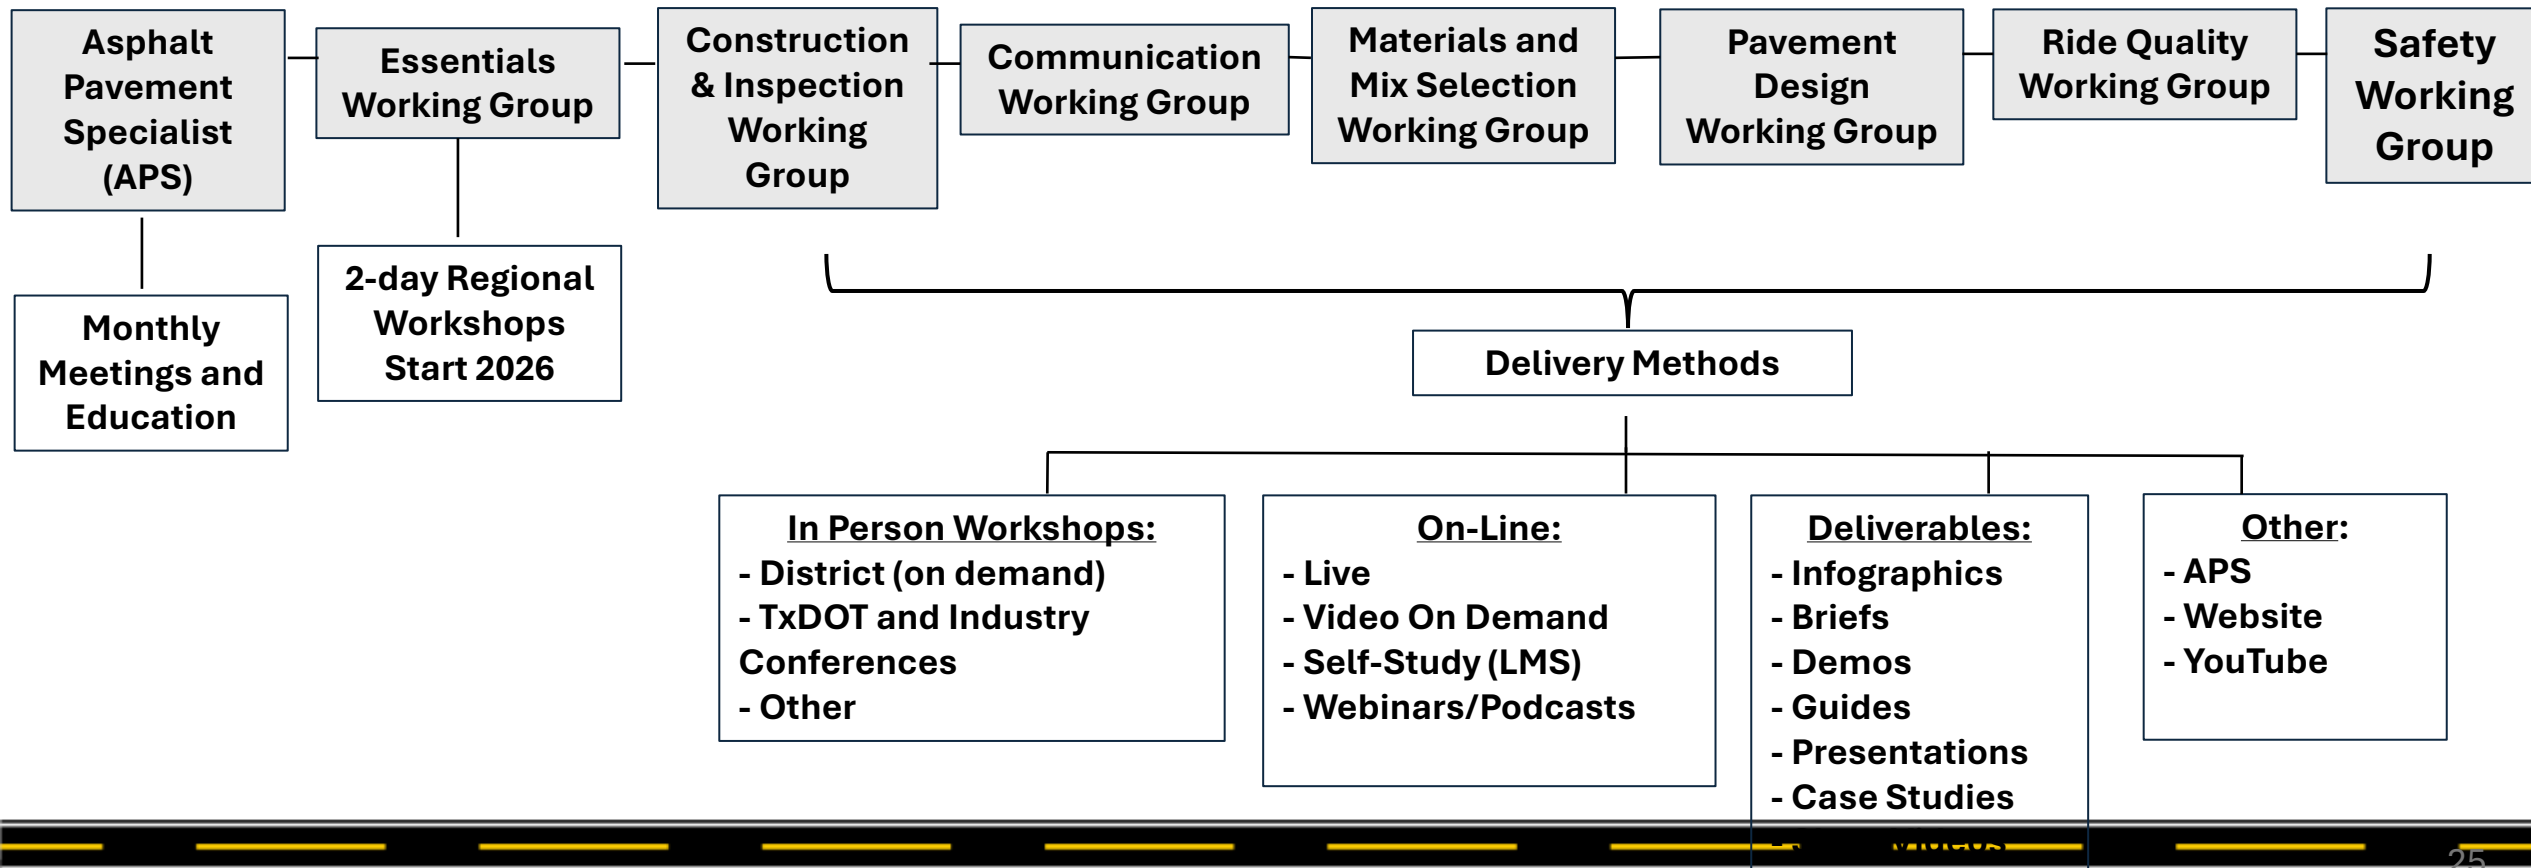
Asphalt Pavement Specialist (APS)

Essentials Working Group

Construction & Inspection Working Group

Communication Working Group

Materials and Mix Selection Working Group

Pavement Design Working Group

Ride Quality Working Group

Safety Working Group

Monthly Meetings and Education

2-day Regional Workshops Start 2026

Delivery Methods

In Person Workshops:
- District (on demand)
- TxDOT and Industry Conferences
- Other

On-Line:
- Live
- Video On Demand
- Self-Study (LMS)
- Webinars/Podcasts

Deliverables:
- Infographics
- Briefs
- Demos
- Guides
- Presentations
- Case Studies
- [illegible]

Other:
- APS
- Website
- YouTube

25